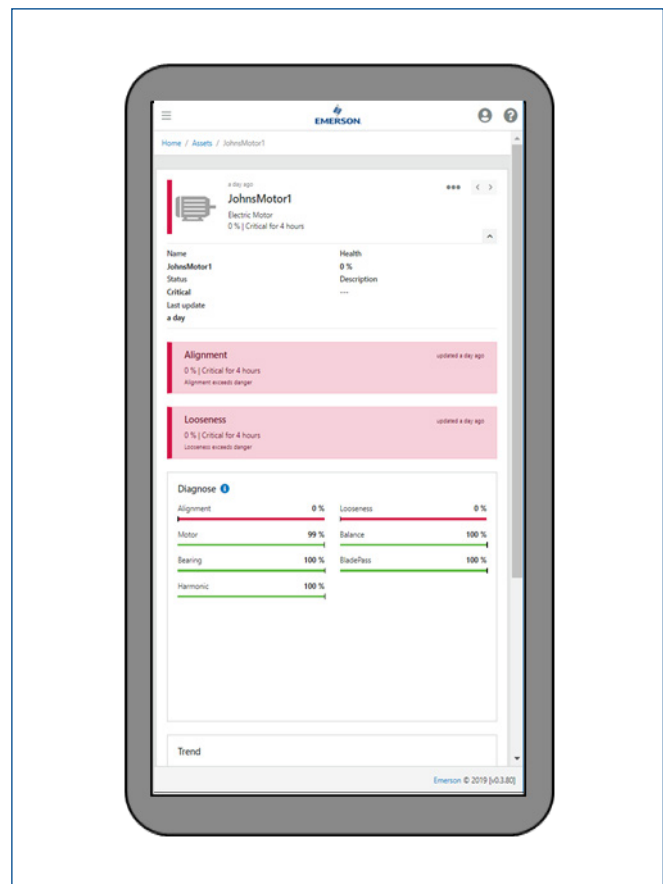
EMERSON

Home / Assets / JohnsMotor1

a day ago
JohnsMotor1
Electric Motor
0 % | Critical for 4 hours

Name
JohnsMotor1
Status
Critical
Last update
a day

Health
0 %
Description
---

Alignment
updated a day ago
0 % | Critical for 4 hours
Alignment exceeds danger

Looseness
updated a day ago
0 % | Critical for 4 hours
Looseness exceeds danger

Diagnose

Alignment 0 %
Looseness 0 %
Motor 99 %
Balance 100 %
Bearing 100 %
BladePass 100 %
Harmonic 100 %

Trend

Emerson © 2019 [v0.3.80]